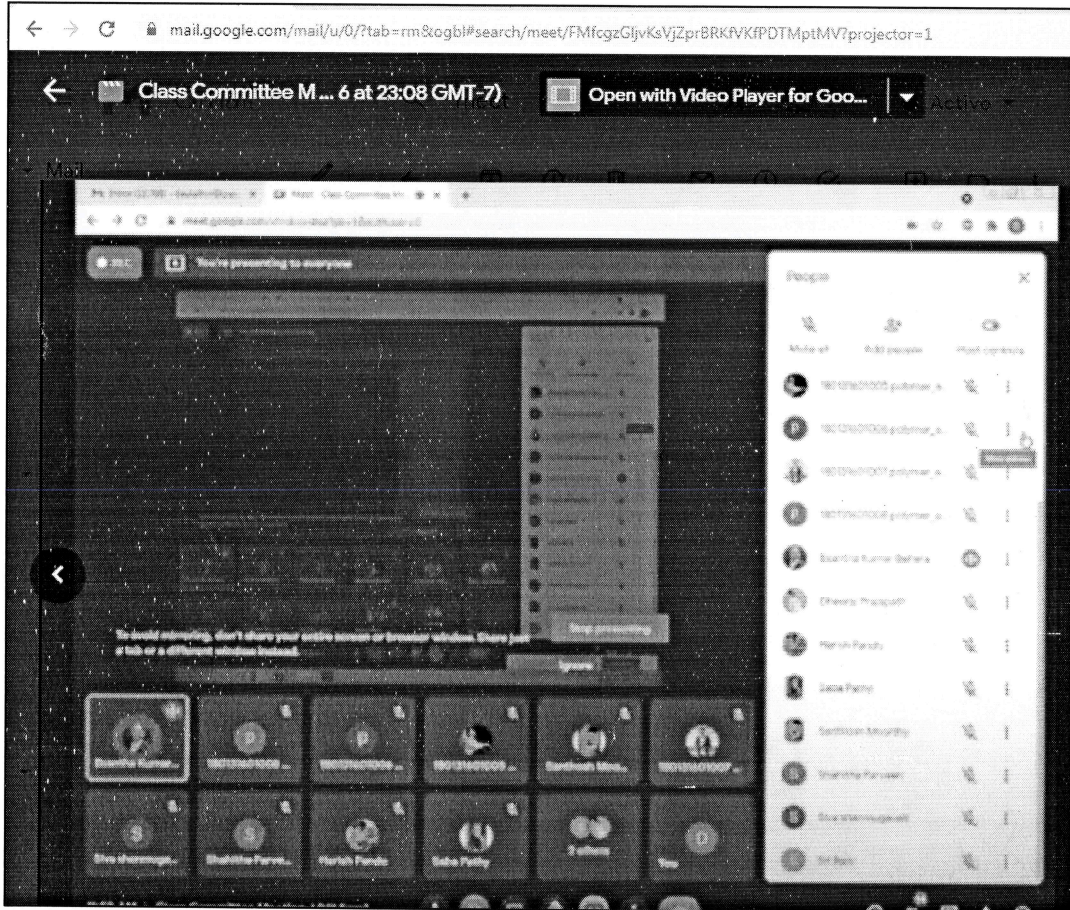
mail.google.com/mail/u/0/?tab=rm&ogbl#search/meet/FMfcgzGljvKsVjZprBRKfVKfPDTMptMV?projector=1

Class Committee M ... 6 at 23:08 GMT-7)

Open with Video Player for Goo...

Active

Mail

You're presenting to everyone

People

Mute all

Add people

Host controls

Saroj Kumar Behera

Harish Panda

Sabe Patro

Santhosh Moorthy

Shabitha Parveen

Siva shanmugavel

Stop presenting

To avoid mirroring, don't share your entire screen or browser window. Share just a tab or a different window instead.

Ignore

Saroj Kumar...

Santhosh Moo...

Siva shanmuga...

Shabitha Parve...

Harish Panda

Sabe Patty

2 others

You